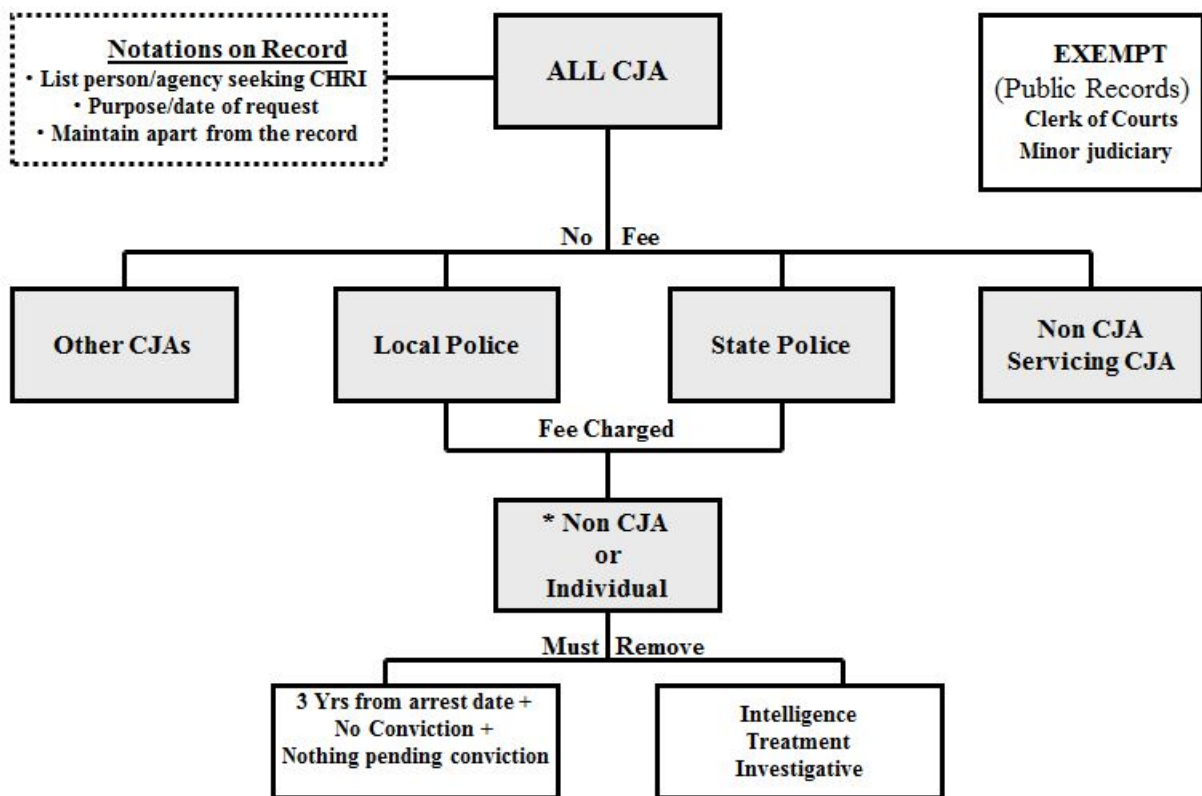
Notations on Record
• List person/agency seeking CHRI
• Purpose/date of request
• Maintain apart from the record

ALL CJA

EXEMPT
(Public Records)
Clerk of Courts
Minor judiciary

No Fee

Other CJAs

Local Police

State Police

Non CJA
Servicing CJA

Fee Charged

* Non CJA
or
Individual

Must Remove

3 Yrs from arrest date +
No Conviction +
Nothing pending conviction

Intelligence
Treatment
Investigative